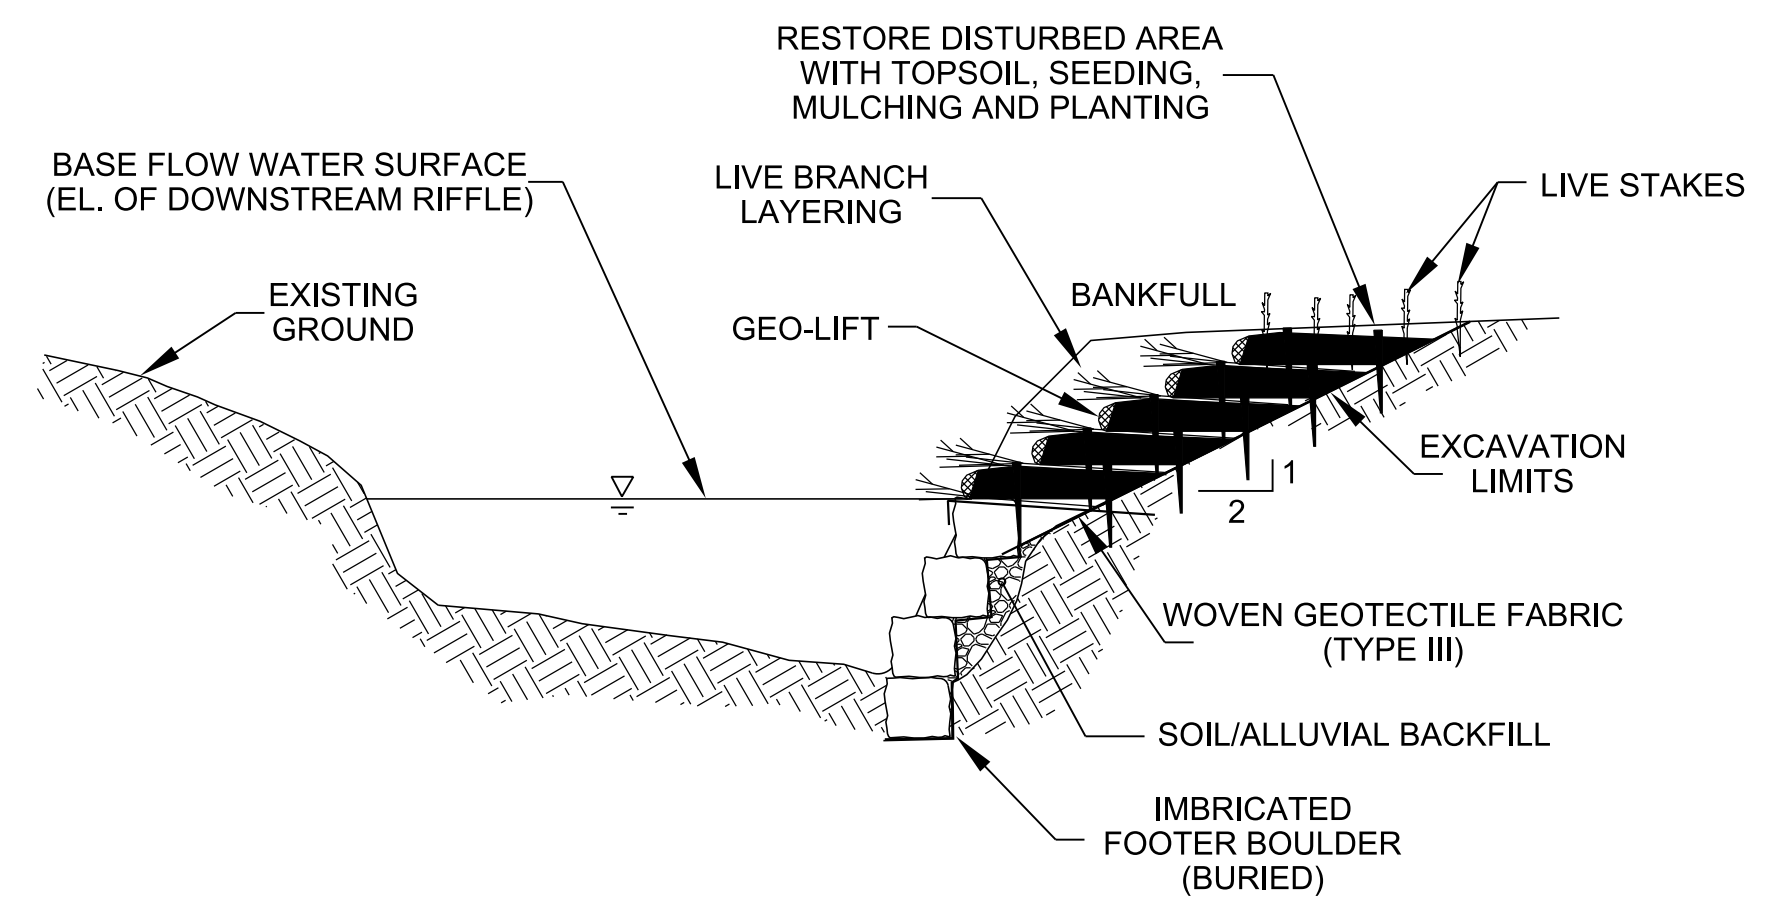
RESTORE DISTURBED AREA WITH TOPSOIL, SEEDING, MULCHING AND PLANTING

BASE FLOW WATER SURFACE (EL. OF DOWNSTREAM RIFFLE)

LIVE BRANCH LAYERING

LIVE STAKES

EXISTING GROUND

BANKFULL

GEO-LIFT

EXCAVATION LIMITS

1

2

WOVEN GEOTECTILE FABRIC (TYPE III)

SOIL/ALLUVIAL BACKFILL

IMBRICATED FOOTER BOULDER (BURIED)